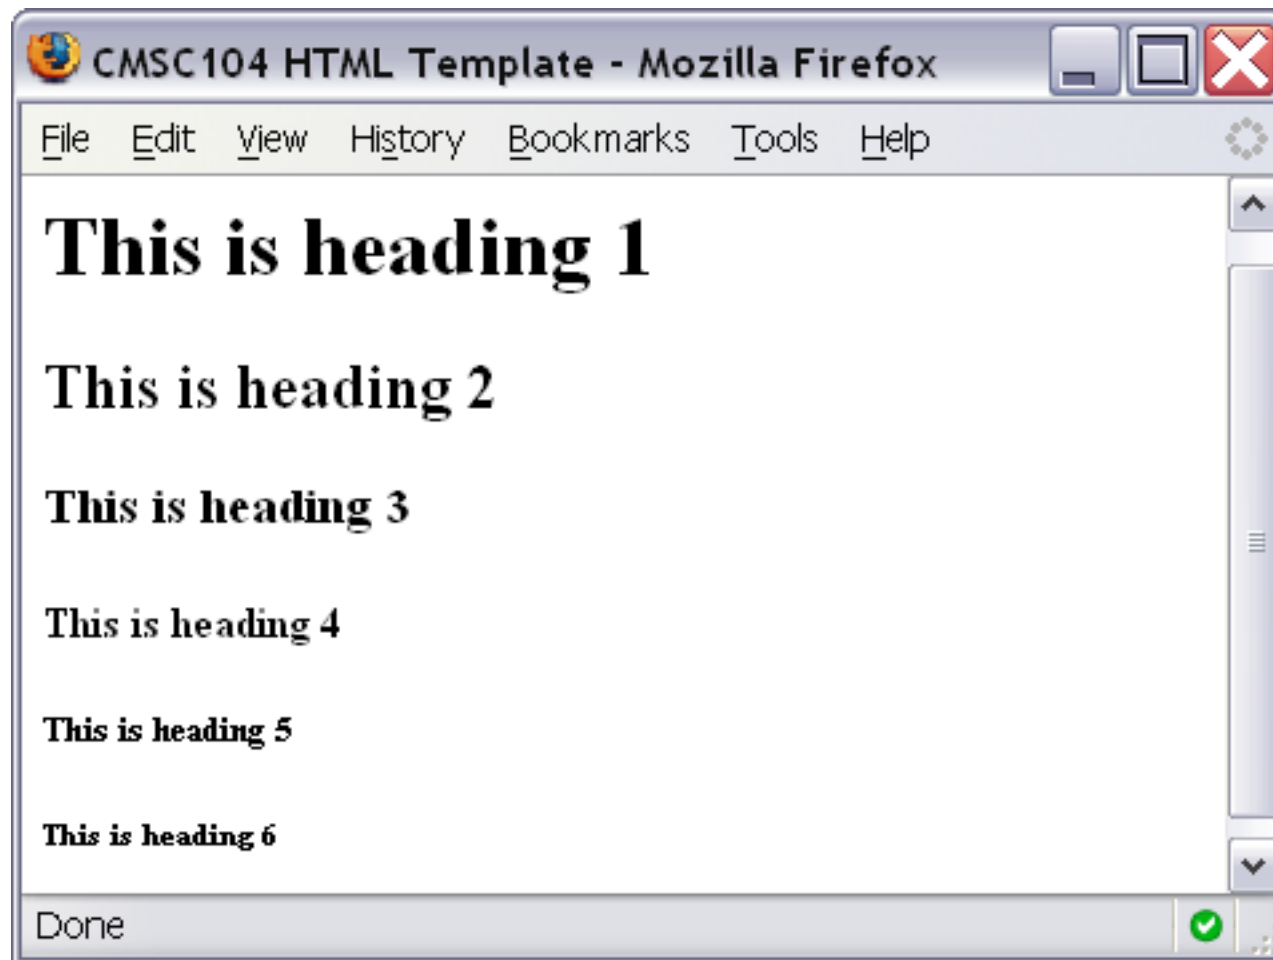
CMSC104 HTML Template - Mozilla Firefox

File Edit View History Bookmarks Tools Help

This is heading 1

This is heading 2

This is heading 3

This is heading 4

This is heading 5

This is heading 6

Done